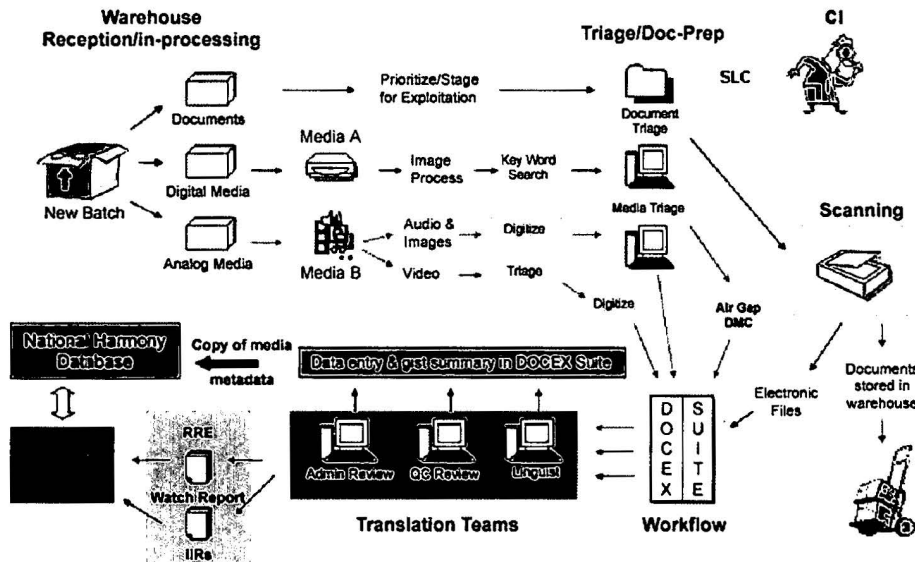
Warehouse Reception/in-processing

Triage/Doc-Prep

CI

SLC

Documents

Prioritize/Stage for Exploitation

Document Triage

Media A

Digital Media

Image Process

Key Word Search

Media Triage

New Batch

Scanning

Analog Media

Media B

Audio & Images

Digitize

Video

Triage

Digitize

Air Gap DMC

National Harmony Database

Copy of media metadata

Data entry & gist summary in DOCEX Suite

Documents stored in warehouse

Electronic Files

RRE

Watch Report

IIRs

Admin Review

QC Review

Linguist

D O C E X

S U I T E

Translation Teams

Workflow